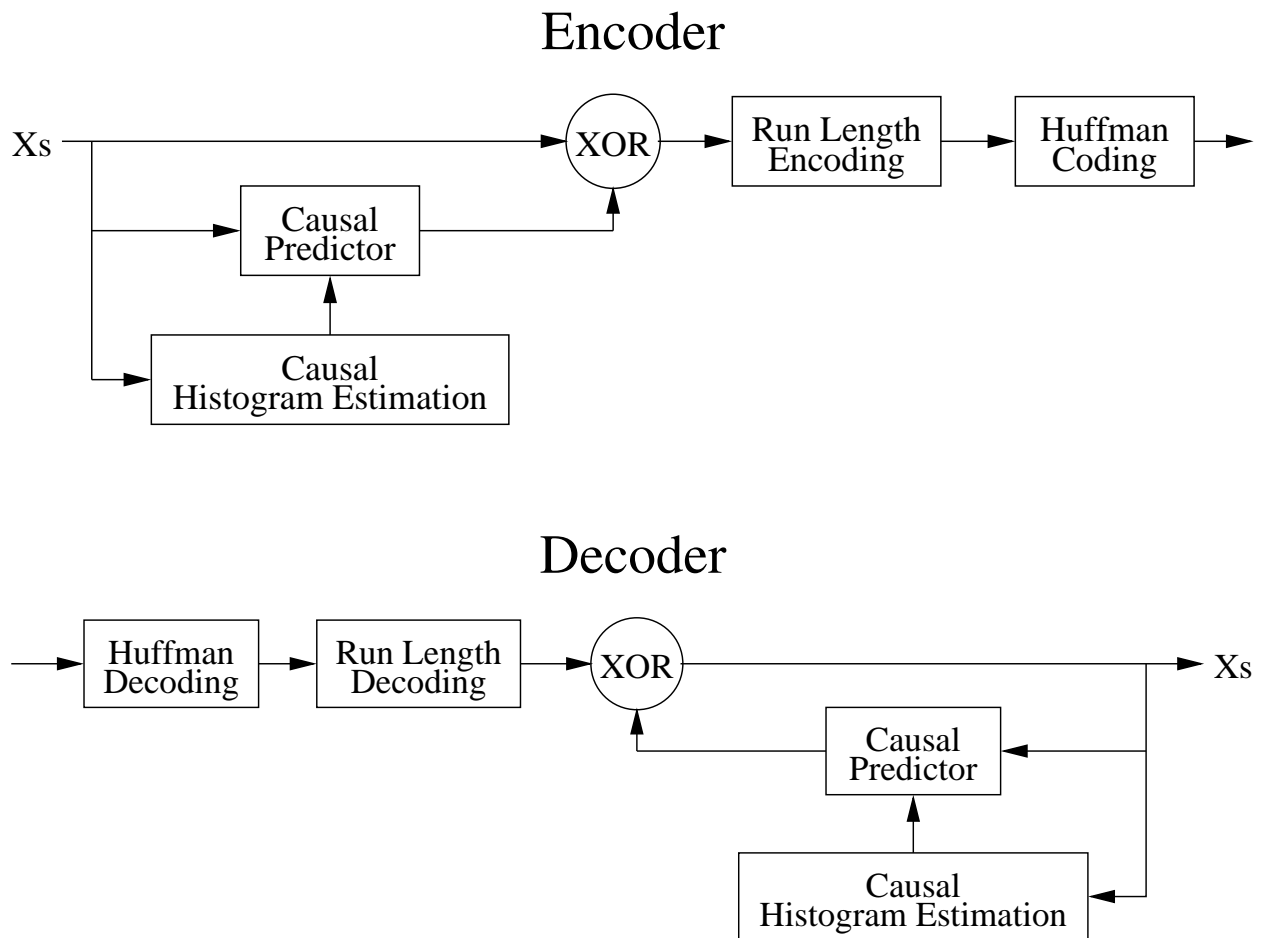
Encoder

Xs

XOR

Run Length Encoding

Huffman Coding

Causal Predictor

Causal Histogram Estimation

Decoder

Huffman Decoding

Run Length Decoding

XOR

Xs

Causal Predictor

Causal Histogram Estimation